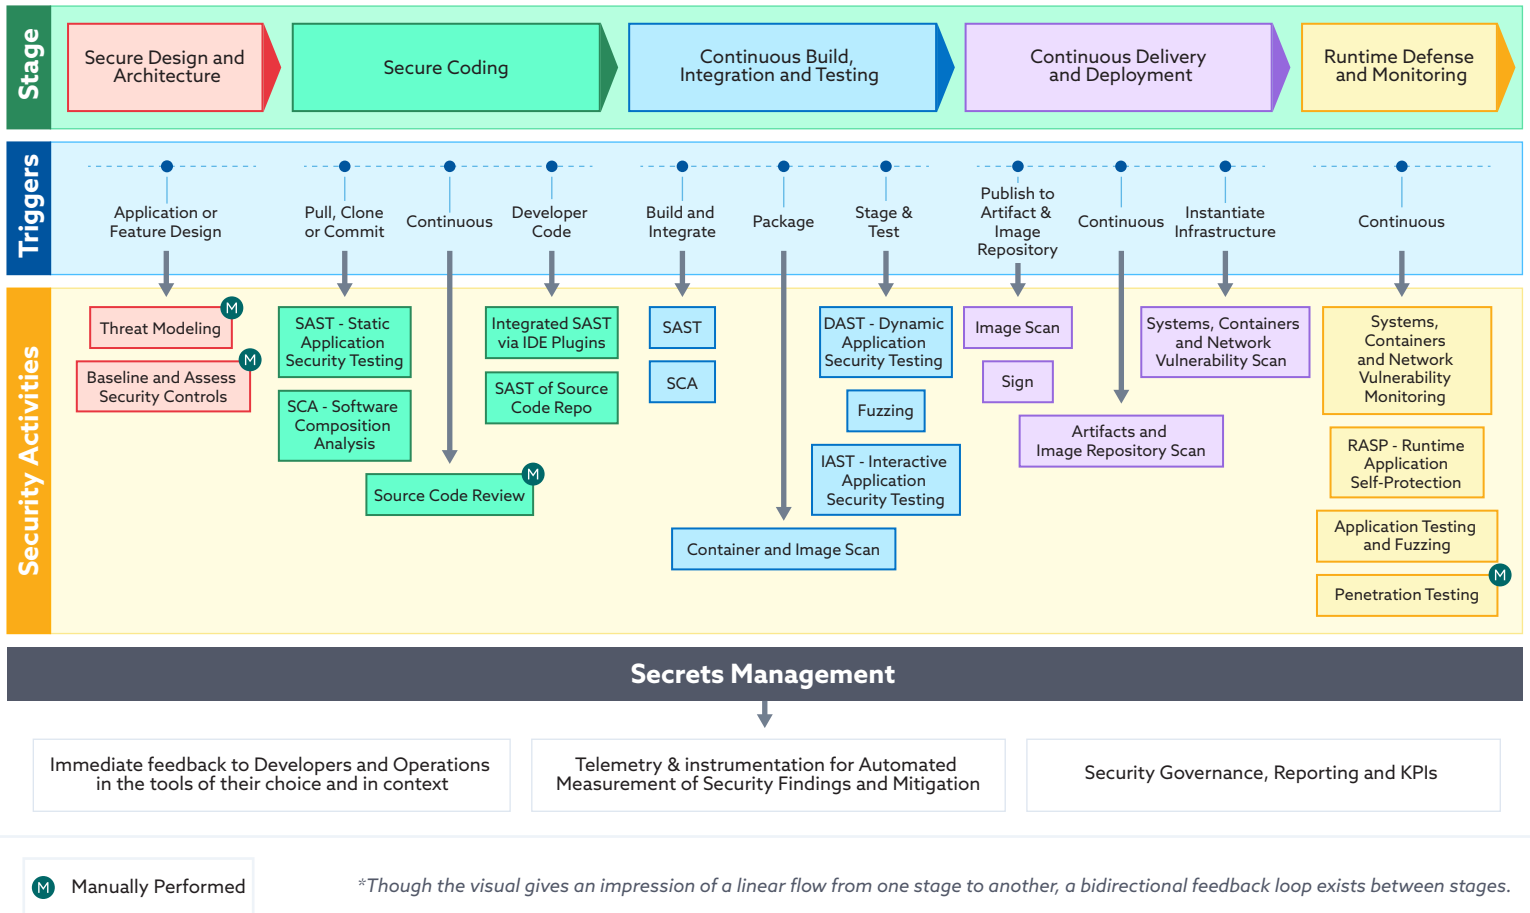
Stage

Secure Design and Architecture

Secure Coding

Continuous Build, Integration and Testing

Continuous Delivery and Deployment

Runtime Defense and Monitoring

Triggers

Application or Feature Design

Pull, Clone or Commit

Continuous

Developer Code

Build and Integrate

Package

Stage & Test

Publish to Artifact & Image Repository

Continuous

Instantiate Infrastructure

Continuous

Security Activities

Threat Modeling M

Baseline and Assess Security Controls M

SAST - Static Application Security Testing

SCA - Software Composition Analysis

Source Code Review M

Integrated SAST via IDE Plugins

SAST of Source Code Repo

SAST

SCA

Container and Image Scan

DAST - Dynamic Application Security Testing

Fuzzing

IAST - Interactive Application Security Testing

Image Scan

Sign

Artifacts and Image Repository Scan

Systems, Containers and Network Vulnerability Scan

Systems, Containers and Network Vulnerability Monitoring

RASP - Runtime Application Self-Protection

Application Testing and Fuzzing

Penetration Testing M

Secrets Management

Immediate feedback to Developers and Operations in the tools of their choice and in context

Telemetry & instrumentation for Automated Measurement of Security Findings and Mitigation

Security Governance, Reporting and KPIs

M Manually Performed

*Though the visual gives an impression of a linear flow from one stage to another, a bidirectional feedback loop exists between stages.